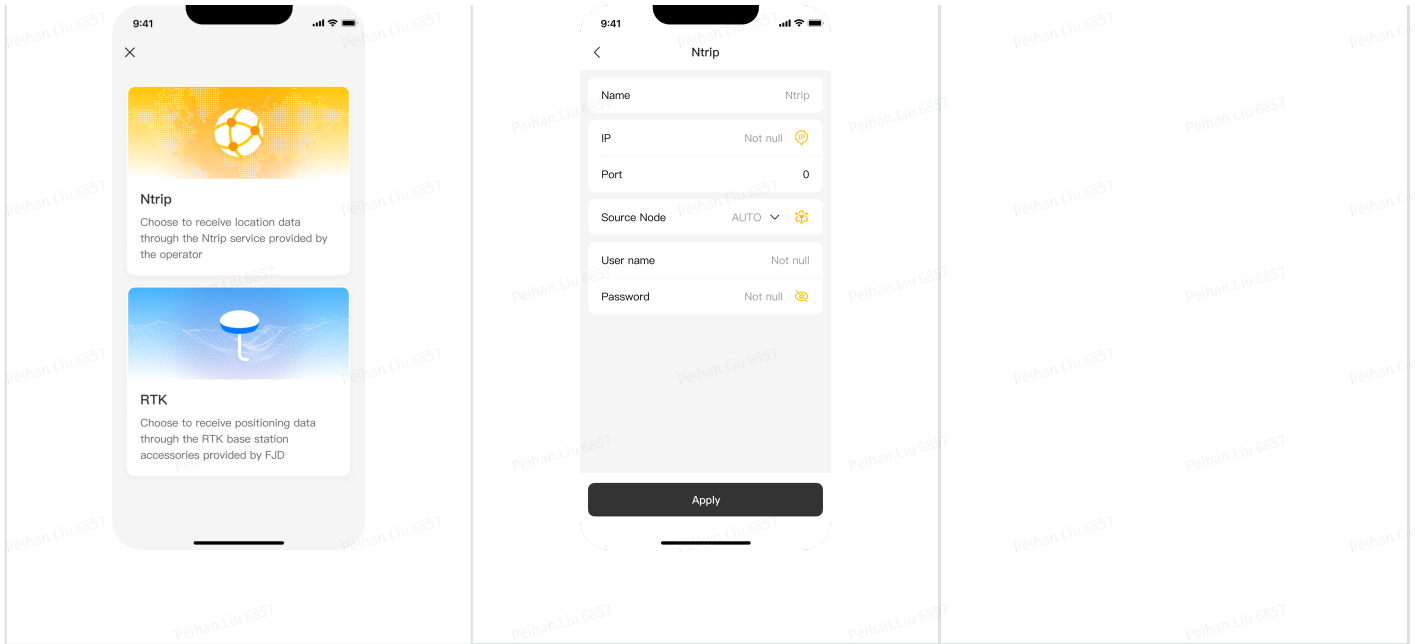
9:41

Ntrip

Choose to receive location data through the Ntrip service provided by the operator

RTK

Choose to receive positioning data through the RTK base station accessories provided by FJD

9:41

Ntrip

Name Ntrip

IP Not null

Port 0

Source Node AUTO

User name Not null

Password Not null

Apply

Peihan.Liu 6857